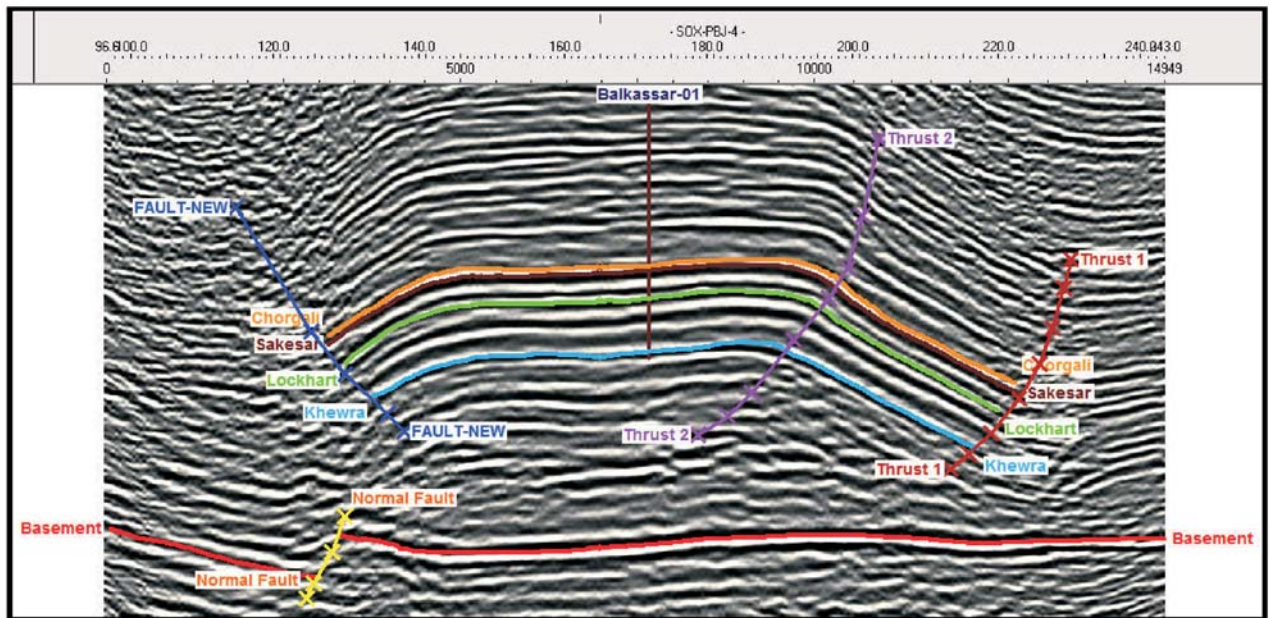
- SOX-PBJ-4 -

96.6100.0 120.0 140.0 160.0 180.0 200.0 220.0 240.843.0

0 5000 10000 14949

Balkassar-01

Thrust 2

FAULT-NEW

Thrust 1

Chorgali

Sakesar

Lockhart

Khewra

FAULT-NEW

Thrust 2

Chorgali

Sakesar

Lockhart

Thrust 1

Khewra

Normal Fault

Basement

Basement

Normal Fault